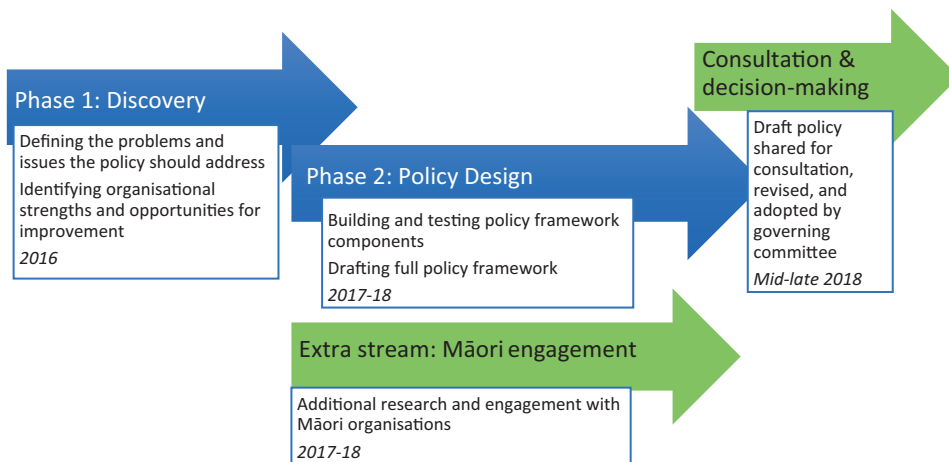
Phase 1: Discovery

Defining the problems and issues the policy should address

Identifying organisational strengths and opportunities for improvement

*2016*

Phase 2: Policy Design

Building and testing policy framework components

Drafting full policy framework

*2017-18*

Consultation & decision-making

Draft policy shared for consultation, revised, and adopted by governing committee

*Mid-late 2018*

Extra stream: Māori engagement

Additional research and engagement with Māori organisations

*2017-18*